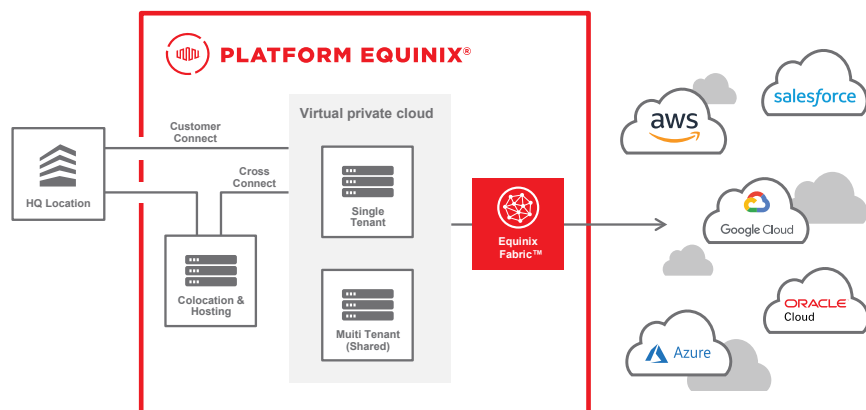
PLATFORM EQUINIX®

HQ Location

Customer Connect

Cross Connect

Colocation & Hosting

Virtual private cloud

Single Tenant

Muiti Tenant (Shared)

Equinix Fabric™

aws

salesforce

Google Cloud

ORACLE Cloud

Azure